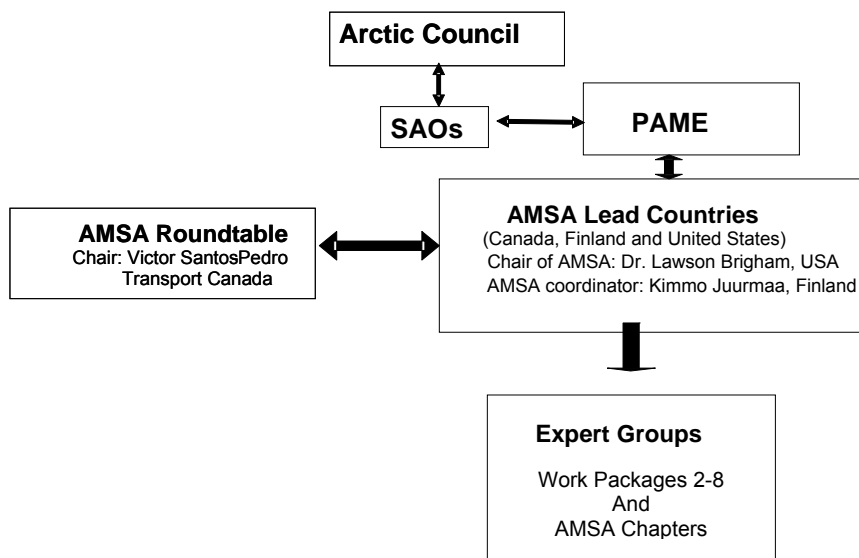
Arctic Council

SAOs

PAME

AMSA Roundtable
Chair: Victor SantosPedro
Transport Canada

AMSA Lead Countries
(Canada, Finland and United States)
Chair of AMSA: Dr. Lawson Brigham, USA
AMSA coordinator: Kimmo Juurmaa, Finland

Expert Groups
Work Packages 2-8
And
AMSA Chapters